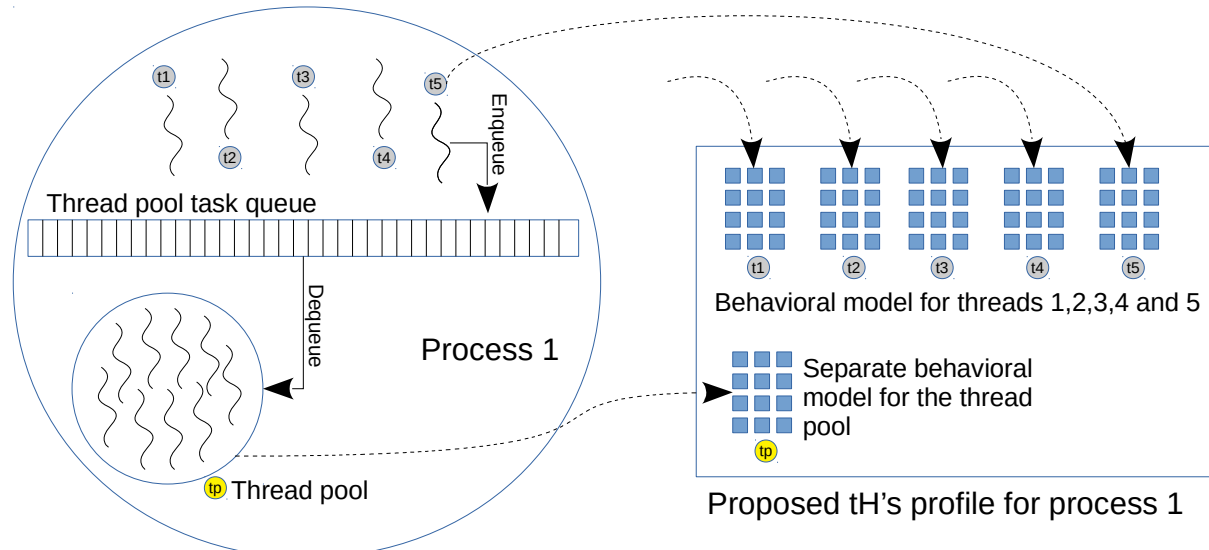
t1 t2 t3 t4 t5

Enqueue

Thread pool task queue

Dequeue

Process 1

tp Thread pool

t1 t2 t3 t4 t5

Behavioral model for threads 1,2,3,4 and 5

Separate behavioral model for the thread pool

tp

Proposed tH's profile for process 1